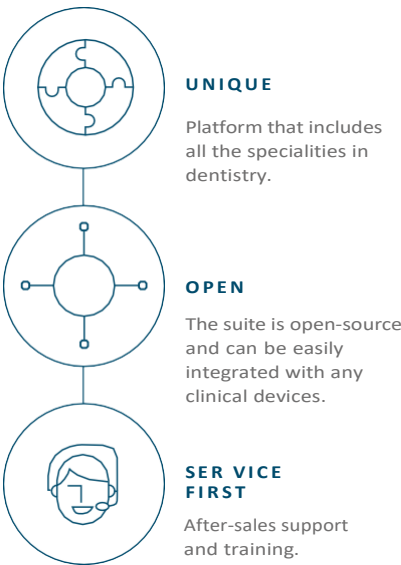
UNIQUE

Platform that includes all the specialities in dentistry.

OPEN

The suite is open-source and can be easily integrated with any clinical devices.

SER VICE FIRST

After-sales support and training.